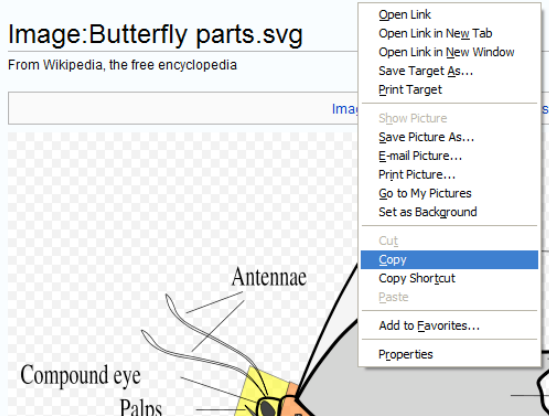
Image:Butterfly parts.svg
From Wikipedia, the free encyclopedia

Imag

Open Link
Open Link in New Tab
Open Link in New Window
Save Target As...
Print Target

Show Picture
Save Picture As...
E-mail Picture...
Print Picture...
Go to My Pictures
Set as Background

Cut
Copy
Copy Shortcut
Paste

Add to Favorites...

Properties

Antennae
Compound eye
Palps